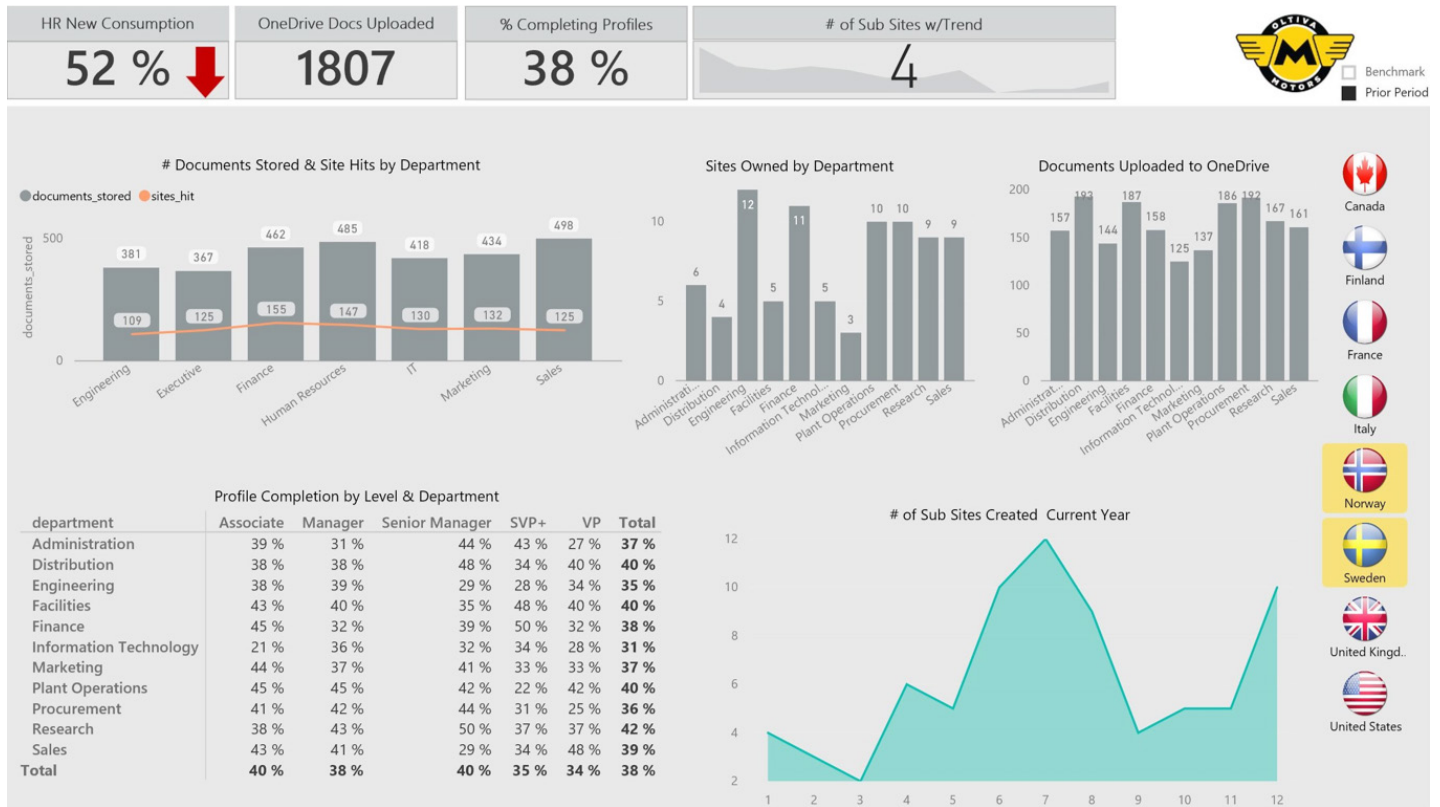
HR New Consumption
52 %

OneDrive Docs Uploaded
1807

% Completing Profiles
38 %

# of Sub Sites w/Trend
4

OLTIVA M MOTORS

Benchmark
Prior Period

# Documents Stored & Site Hits by Department
documents_stored
sites_hit

documents_stored
500
0

| | Engineering | Executive | Finance | Human Resources | IT | Marketing | Sales |
|---|---|---|---|---|---|---|---|
| documents_stored | 381 | 367 | 462 | 485 | 418 | 434 | 498 |
| sites_hit | 109 | 125 | 155 | 147 | 130 | 132 | 125 |

Sites Owned by Department
10
5
0

| Administrati... | Distribution | Engineering | Facilities | Finance | Information Technol... | Marketing | Plant Operations | Procurement | Research | Sales |
|---|---|---|---|---|---|---|---|---|---|---|
| 6 | 4 | 12 | 5 | 11 | 5 | 3 | 10 | 10 | 9 | 9 |

Documents Uploaded to OneDrive
200
150
100
50
0

| Administrat... | Distribution | Engineering | Facilities | Finance | Information Technol... | Marketing | Plant Operations | Procurement | Research | Sales |
|---|---|---|---|---|---|---|---|---|---|---|
| 157 | 193 | 144 | 187 | 158 | 125 | 137 | 186 | 192 | 167 | 161 |

Canada
Finland
France
Italy
Norway
Sweden
United Kingd..
United States

Profile Completion by Level & Department

| department | Associate | Manager | Senior Manager | SVP+ | VP | Total |
|---|---|---|---|---|---|---|
| Administration | 39 % | 31 % | 44 % | 43 % | 27 % | 37 % |
| Distribution | 38 % | 38 % | 48 % | 34 % | 40 % | 40 % |
| Engineering | 38 % | 39 % | 29 % | 28 % | 34 % | 35 % |
| Facilities | 43 % | 40 % | 35 % | 48 % | 40 % | 40 % |
| Finance | 45 % | 32 % | 39 % | 50 % | 32 % | 38 % |
| Information Technology | 21 % | 36 % | 32 % | 34 % | 28 % | 31 % |
| Marketing | 44 % | 37 % | 41 % | 33 % | 33 % | 37 % |
| Plant Operations | 45 % | 45 % | 42 % | 22 % | 42 % | 40 % |
| Procurement | 41 % | 42 % | 44 % | 31 % | 25 % | 36 % |
| Research | 38 % | 43 % | 50 % | 37 % | 37 % | 42 % |
| Sales | 43 % | 41 % | 29 % | 34 % | 48 % | 39 % |
| Total | 40 % | 38 % | 40 % | 35 % | 34 % | 38 % |

# of Sub Sites Created Current Year
12
10
8
6
4
2
1 2 3 4 5 6 7 8 9 10 11 12